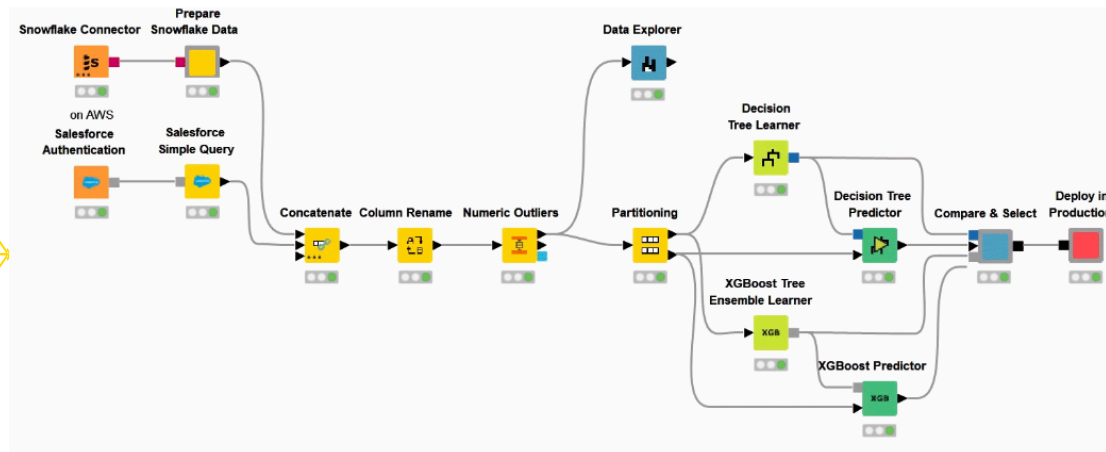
Snowflake Connector

Prepare Snowflake Data

on AWS
Salesforce Authentication

Salesforce Simple Query

Concatenate

Column Rename

Numeric Outliers

Data Explorer

Partitioning

Decision Tree Learner

Decision Tree Predictor

XGBoost Tree Ensemble Learner

XGB

XGBoost Predictor

XGB

Compare & Select

Deploy in Production